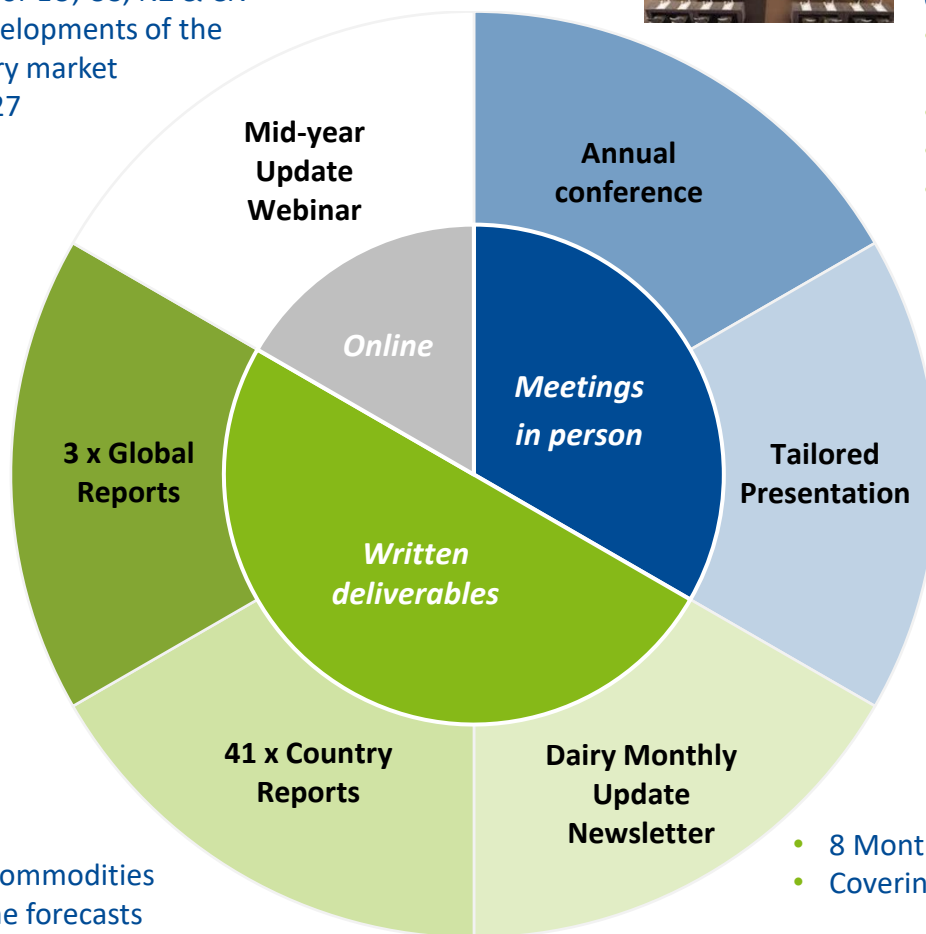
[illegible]elopments of the
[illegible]y market
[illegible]27

Mid-year Update Webinar

Annual conference

Online

Meetings in person

3 x Global Reports

Tailored Presentation

Written deliverables

41 x Country Reports

Dairy Monthly Update Newsletter

• 8 Mont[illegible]
• Coverin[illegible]

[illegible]ommodities
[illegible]e forecasts